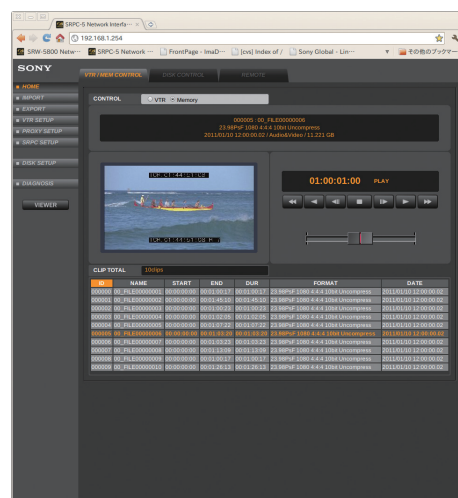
SRPC-5 Network Interfa ×

192.168.1.254

SRW-5800 Netw··· SRPC-5 Network ··· FrontPage - ImaD··· [cvs] Index of / Sony Global - Lin··· その他のブックマーク

SONY

VTR / MEM CONTROL DISK CONTROL REMOTE

HOME
IMPORT
EXPORT
VTR SETUP
PROXY SETUP
SRPC SETUP
DISK SETUP
DIAGNOSIS
VIEWER

CONTROL VTR Memory

000005 : 00_FILE00000006
23.98PsF 1080 4:4:4 10bit Uncompress
2011/01/10 12:00:00:02 / Audio&Video / 11.221 GB

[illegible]

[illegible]

01:00:01:00 PLAY

CLIP TOTAL 10clips

| ID | NAME | START | END | DUR | FORMAT | DATE |
|---|---|---|---|---|---|---|
| 000000 | 00_FILE00000001 | 00:00:00:00 | 00:01:00:17 | 00:01:00:17 | 23.98PsF 1080 4:4:4 10bit Uncompress | 2011/01/10 12:00:00:02 |
| 000001 | 00_FILE00000002 | 00:00:00:00 | 00:01:45:10 | 00:01:45:10 | 23.98PsF 1080 4:4:4 10bit Uncompress | 2011/01/10 12:00:00:02 |
| 000002 | 00_FILE00000003 | 00:00:00:00 | 00:01:00:01 | 00:01:00:01 | 23.98PsF 1080 4:4:4 10bit Uncompress | 2011/01/10 12:00:00:02 |
| 000003 | 00_FILE00000004 | 00:00:00:00 | 00:01:02:05 | 00:01:02:05 | 23.98PsF 1080 4:4:4 10bit Uncompress | 2011/01/10 12:00:00:02 |
| 000004 | 00_FILE00000005 | 00:00:00:00 | 00:01:07:22 | 00:01:07:22 | 23.98PsF 1080 4:4:4 10bit Uncompress | 2011/01/10 12:00:00:02 |
| 000005 | 00_FILE00000006 | 00:00:00:00 | 00:01:03:26 | 00:01:03:26 | 23.98PsF 1080 4:4:4 10bit Uncompress | 2011/01/10 12:00:00:02 |
| 000006 | 00_FILE00000007 | 00:00:00:00 | 00:01:03:23 | 00:01:03:23 | 23.98PsF 1080 4:4:4 10bit Uncompress | 2011/01/10 12:00:00:02 |
| 000007 | 00_FILE00000008 | 00:00:00:00 | 00:01:13:05 | 00:01:13:05 | 23.98PsF 1080 4:4:4 10bit Uncompress | 2011/01/10 12:00:00:02 |
| 000008 | 00_FILE00000009 | 00:00:00:00 | 00:01:00:17 | 00:01:00:17 | 23.98PsF 1080 4:4:4 10bit Uncompress | 2011/01/10 12:00:00:02 |
| 000009 | 00_FILE00000010 | 00:00:00:00 | 00:01:26:13 | 00:01:26:13 | 23.98PsF 1080 4:4:4 10bit Uncompress | 2011/01/10 12:00:00:02 |